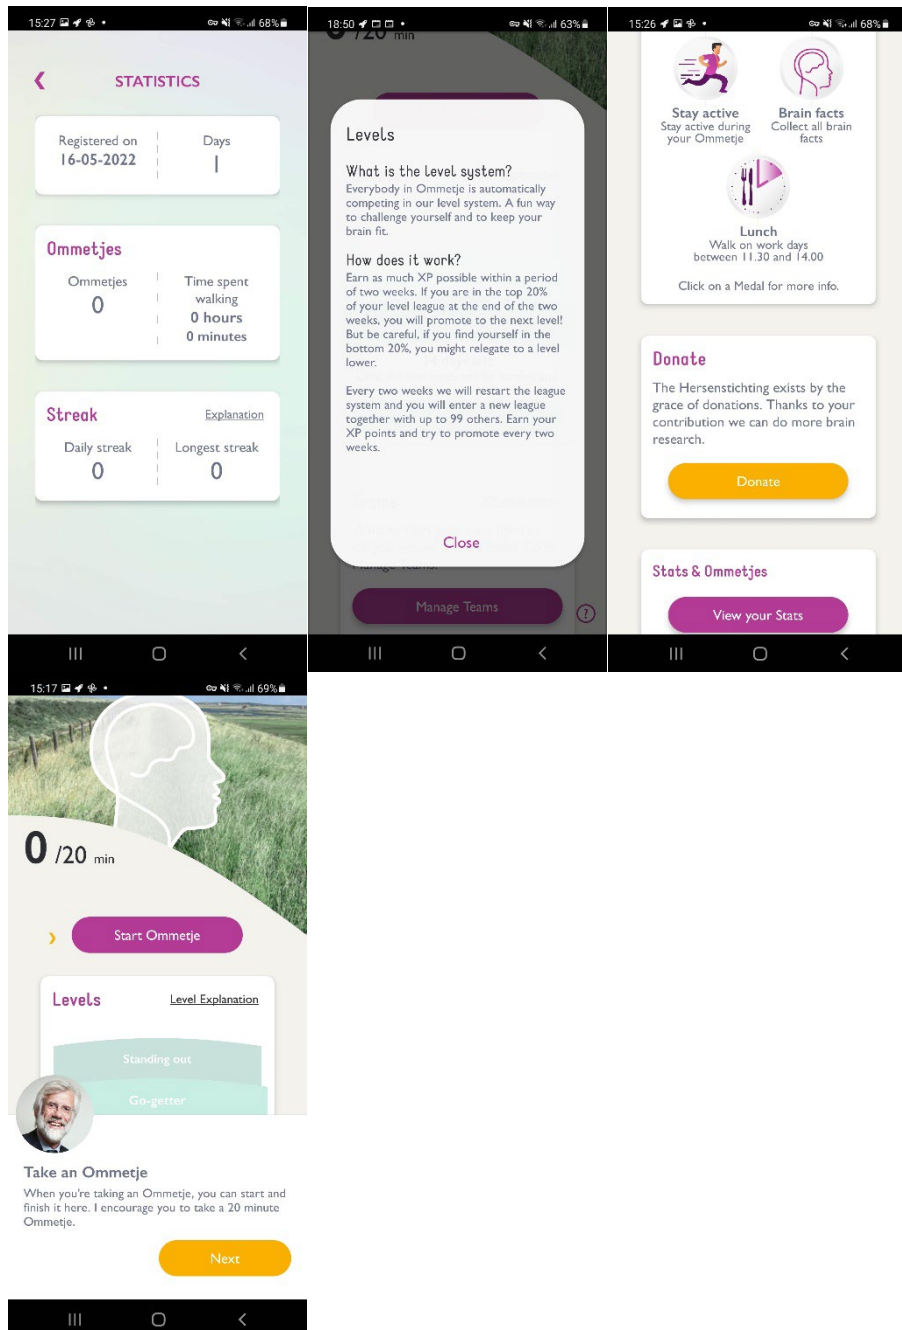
15:27 68%

STATISTICS

Registered on
16-05-2022

Days
1

Ommetjes

Ommetjes
0

Time spent walking
0 hours
0 minutes

Streak
Explanation

Daily streak
0

Longest streak
0

18:50 63%

0 /20 min

Levels

What is the level system?
Everybody in Ommetje is automatically competing in our level system. A fun way to challenge yourself and to keep your brain fit.

How does it work?
Earn as much XP possible within a period of two weeks. If you are in the top 20% of your level league at the end of the two weeks, you will promote to the next level! But be careful, if you find yourself in the bottom 20%, you might relegate to a level lower.

Every two weeks we will restart the league system and you will enter a new league together with up to 99 others. Earn your XP points and try to promote every two weeks.

Close

Manage Teams

15:26 68%

Stay active
Stay active during your Ommetje

Brain facts
Collect all brain facts

Lunch
Walk on work days between 11.30 and 14.00

Click on a Medal for more info.

Donate
The Hersenstichting exists by the grace of donations. Thanks to your contribution we can do more brain research.

Donate

Stats & Ommetjes

View your Stats

15:17 69%

0 /20 min

Start Ommetje

Levels
Level Explanation

Standing out
Go-getter

Take an Ommetje
When you're taking an Ommetje, you can start and finish it here. I encourage you to take a 20 minute Ommetje.

Next